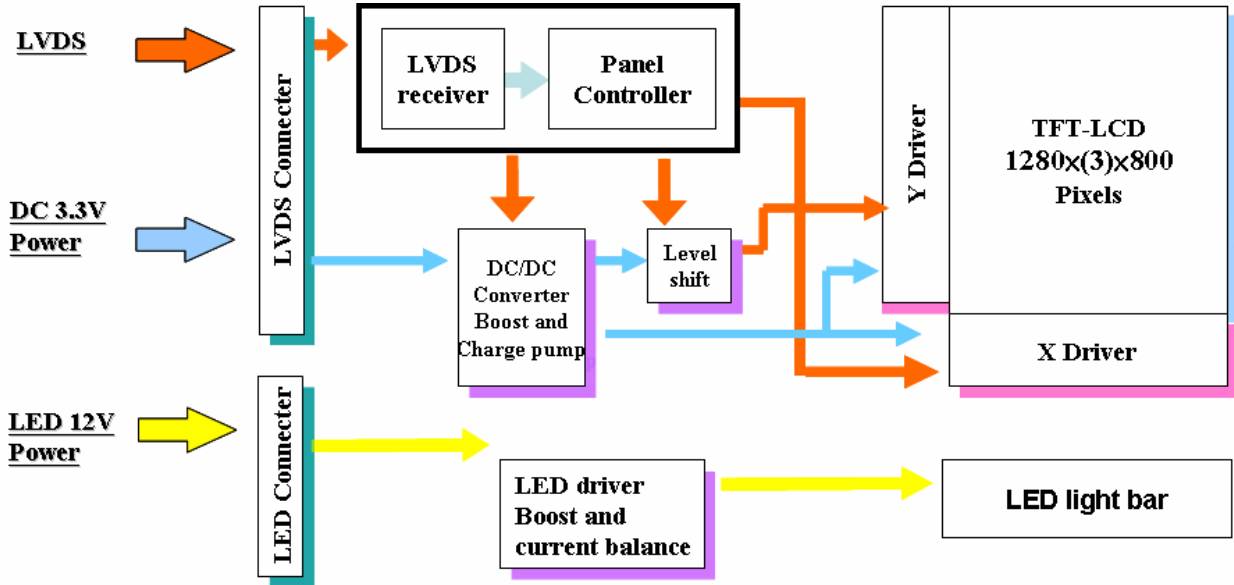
LVDS

DC 3.3V Power

LED 12V Power

LVDS Connecter

LED Connecter

LVDS receiver

Panel Controller

DC/DC Converter Boost and Charge pump

Level shift

Y Driver

TFT-LCD 1280x(3)x800 Pixels

X Driver

LED driver Boost and current balance

LED light bar